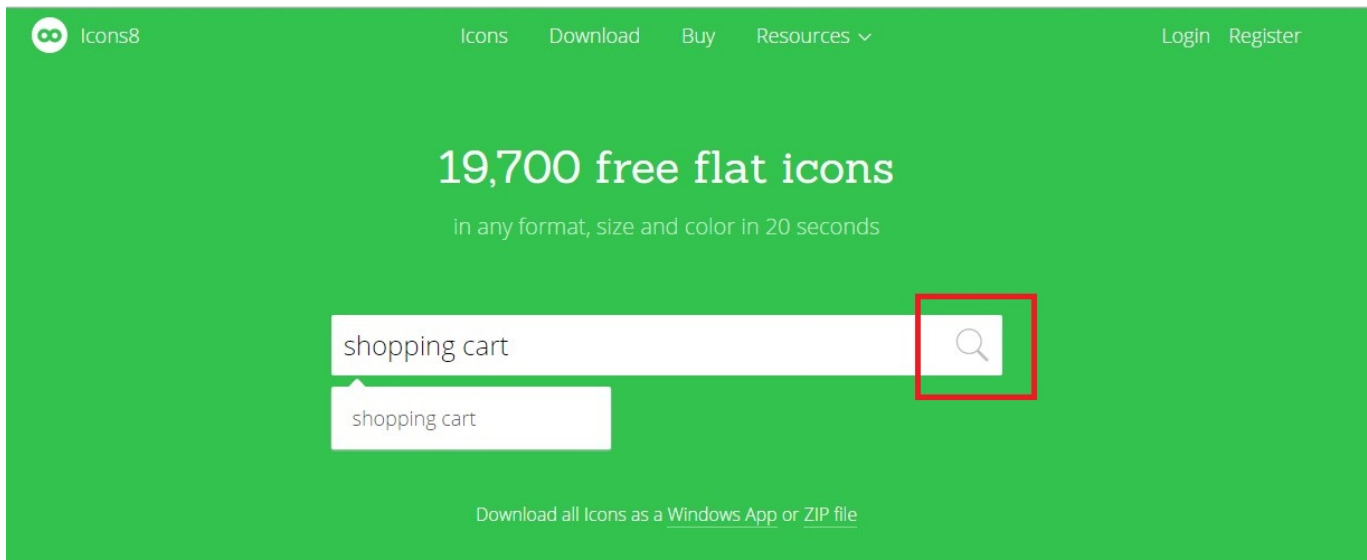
Icons8

Icons Download Buy Resources

Login Register

19,700 free flat icons

in any format, size and color in 20 seconds

shopping cart

shopping cart

Download all Icons as a Windows App or ZIP file